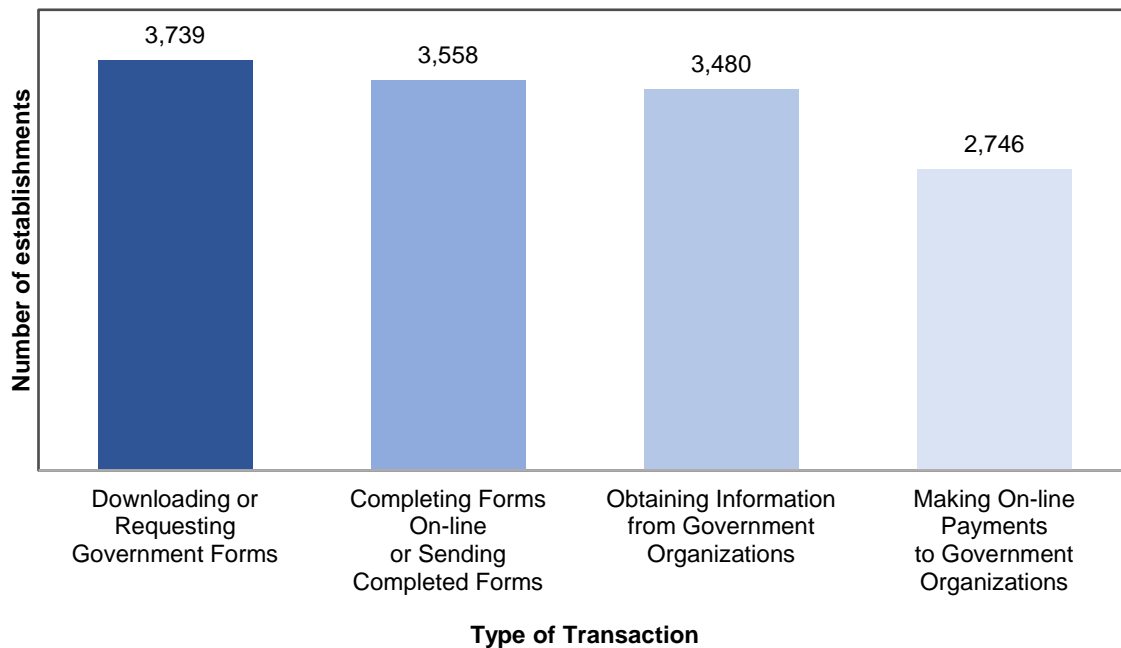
Number of establishments

3,739
3,558
3,480
2,746

Downloading or Requesting Government Forms

Completing Forms On-line or Sending Completed Forms

Obtaining Information from Government Organizations

Making On-line Payments to Government Organizations

Type of Transaction